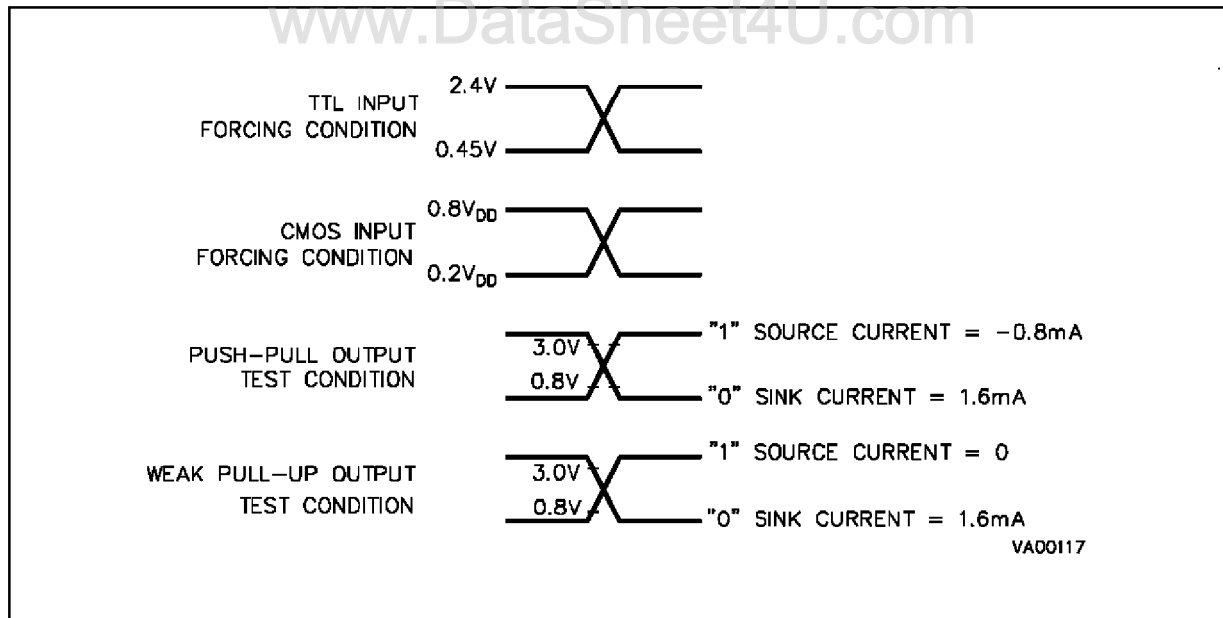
www.DataSheet4U.com

TTL INPUT FORCING CONDITION

2.4V

0.45V

CMOS INPUT FORCING CONDITION

$0.8V_{DD}$

$0.2V_{DD}$

PUSH-PULL OUTPUT TEST CONDITION

3.0V

0.8V

"1" SOURCE CURRENT = −0.8mA

"0" SINK CURRENT = 1.6mA

WEAK PULL-UP OUTPUT TEST CONDITION

3.0V

0.8V

"1" SOURCE CURRENT = 0

"0" SINK CURRENT = 1.6mA

VA00117